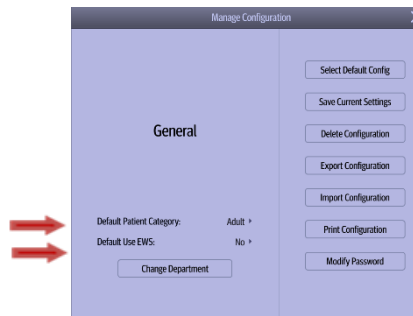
Manage Configuration

General

Default Patient Category: Adult

Default Use EWS: No

Change Department

Select Default Config

Save Current Settings

Delete Configuration

Export Configuration

Import Configuration

Print Configuration

Modify Password